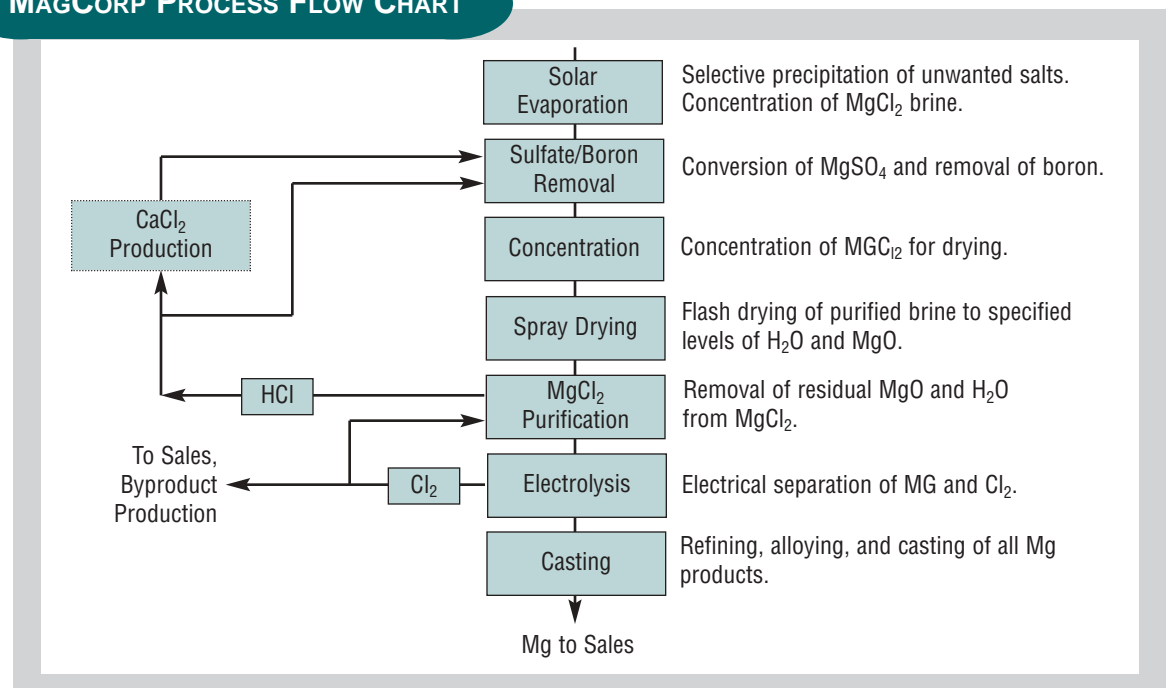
MAGCORP PROCESS FLOW CHART

Solar Evaporation

Selective precipitation of unwanted salts. Concentration of $MgCl_2$ brine.

Sulfate/Boron Removal

Conversion of $MgSO_4$ and removal of boron.

$CaCl_2$ Production

Concentration

Concentration of $MGC_{l2}$ for drying.

Spray Drying

Flash drying of purified brine to specified levels of $H_2O$ and MgO.

HCl

$MgCl_2$ Purification

Removal of residual MgO and $H_2O$ from $MgCl_2$.

To Sales, Byproduct Production

$Cl_2$

Electrolysis

Electrical separation of MG and $Cl_2$.

Casting

Refining, alloying, and casting of all Mg products.

Mg to Sales